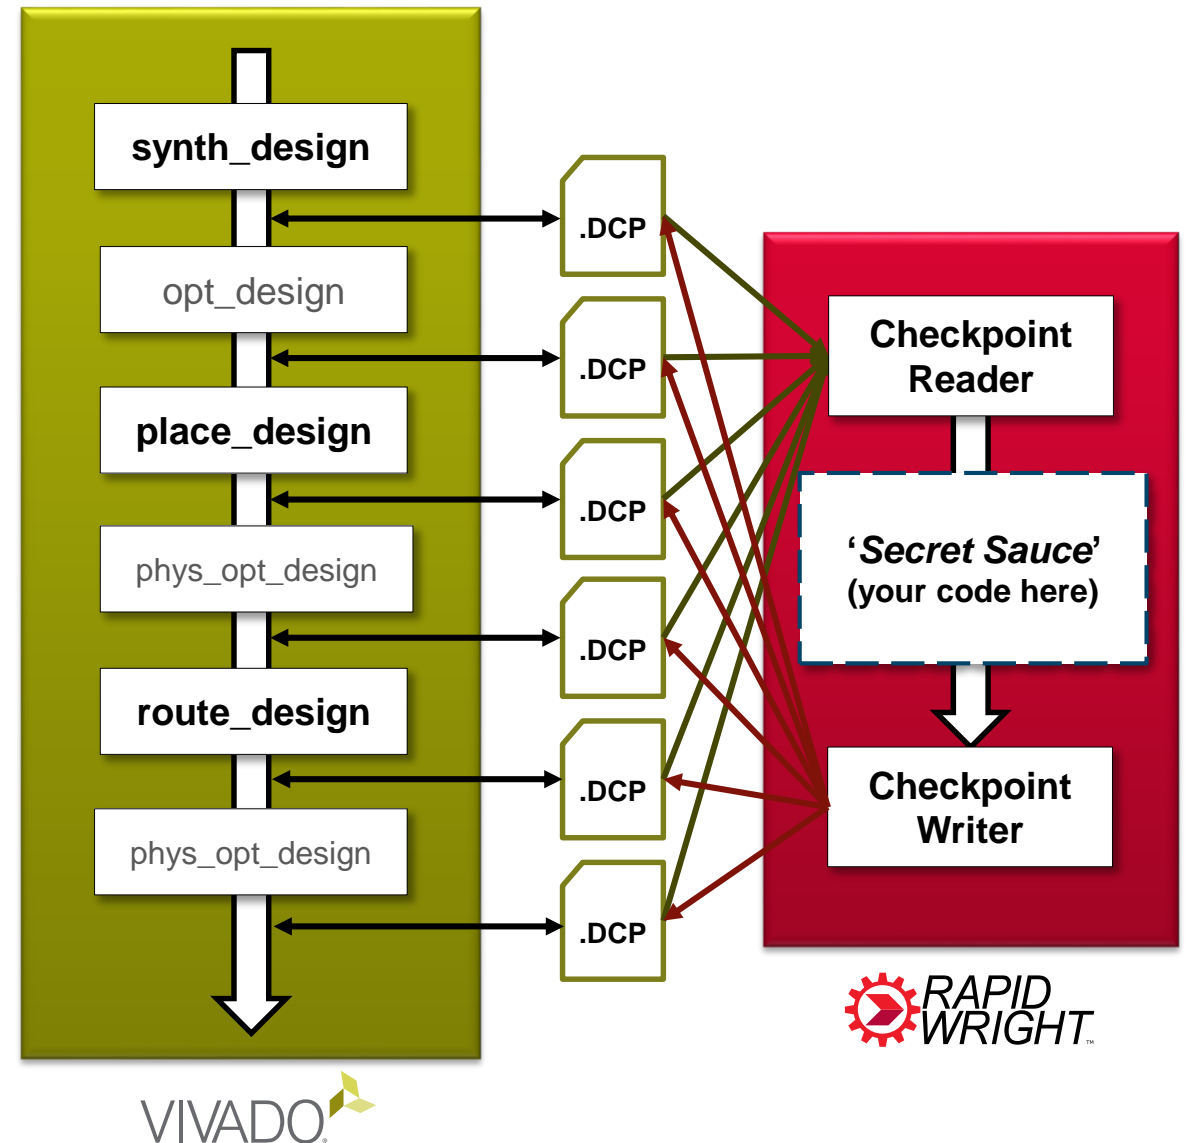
synth_design

opt_design

place_design

phys_opt_design

route_design

phys_opt_design

.DCP

.DCP

.DCP

.DCP

.DCP

.DCP

Checkpoint Reader

'Secret Sauce'
(your code here)

Checkpoint Writer

RAPID WRIGHT™

VIVADO